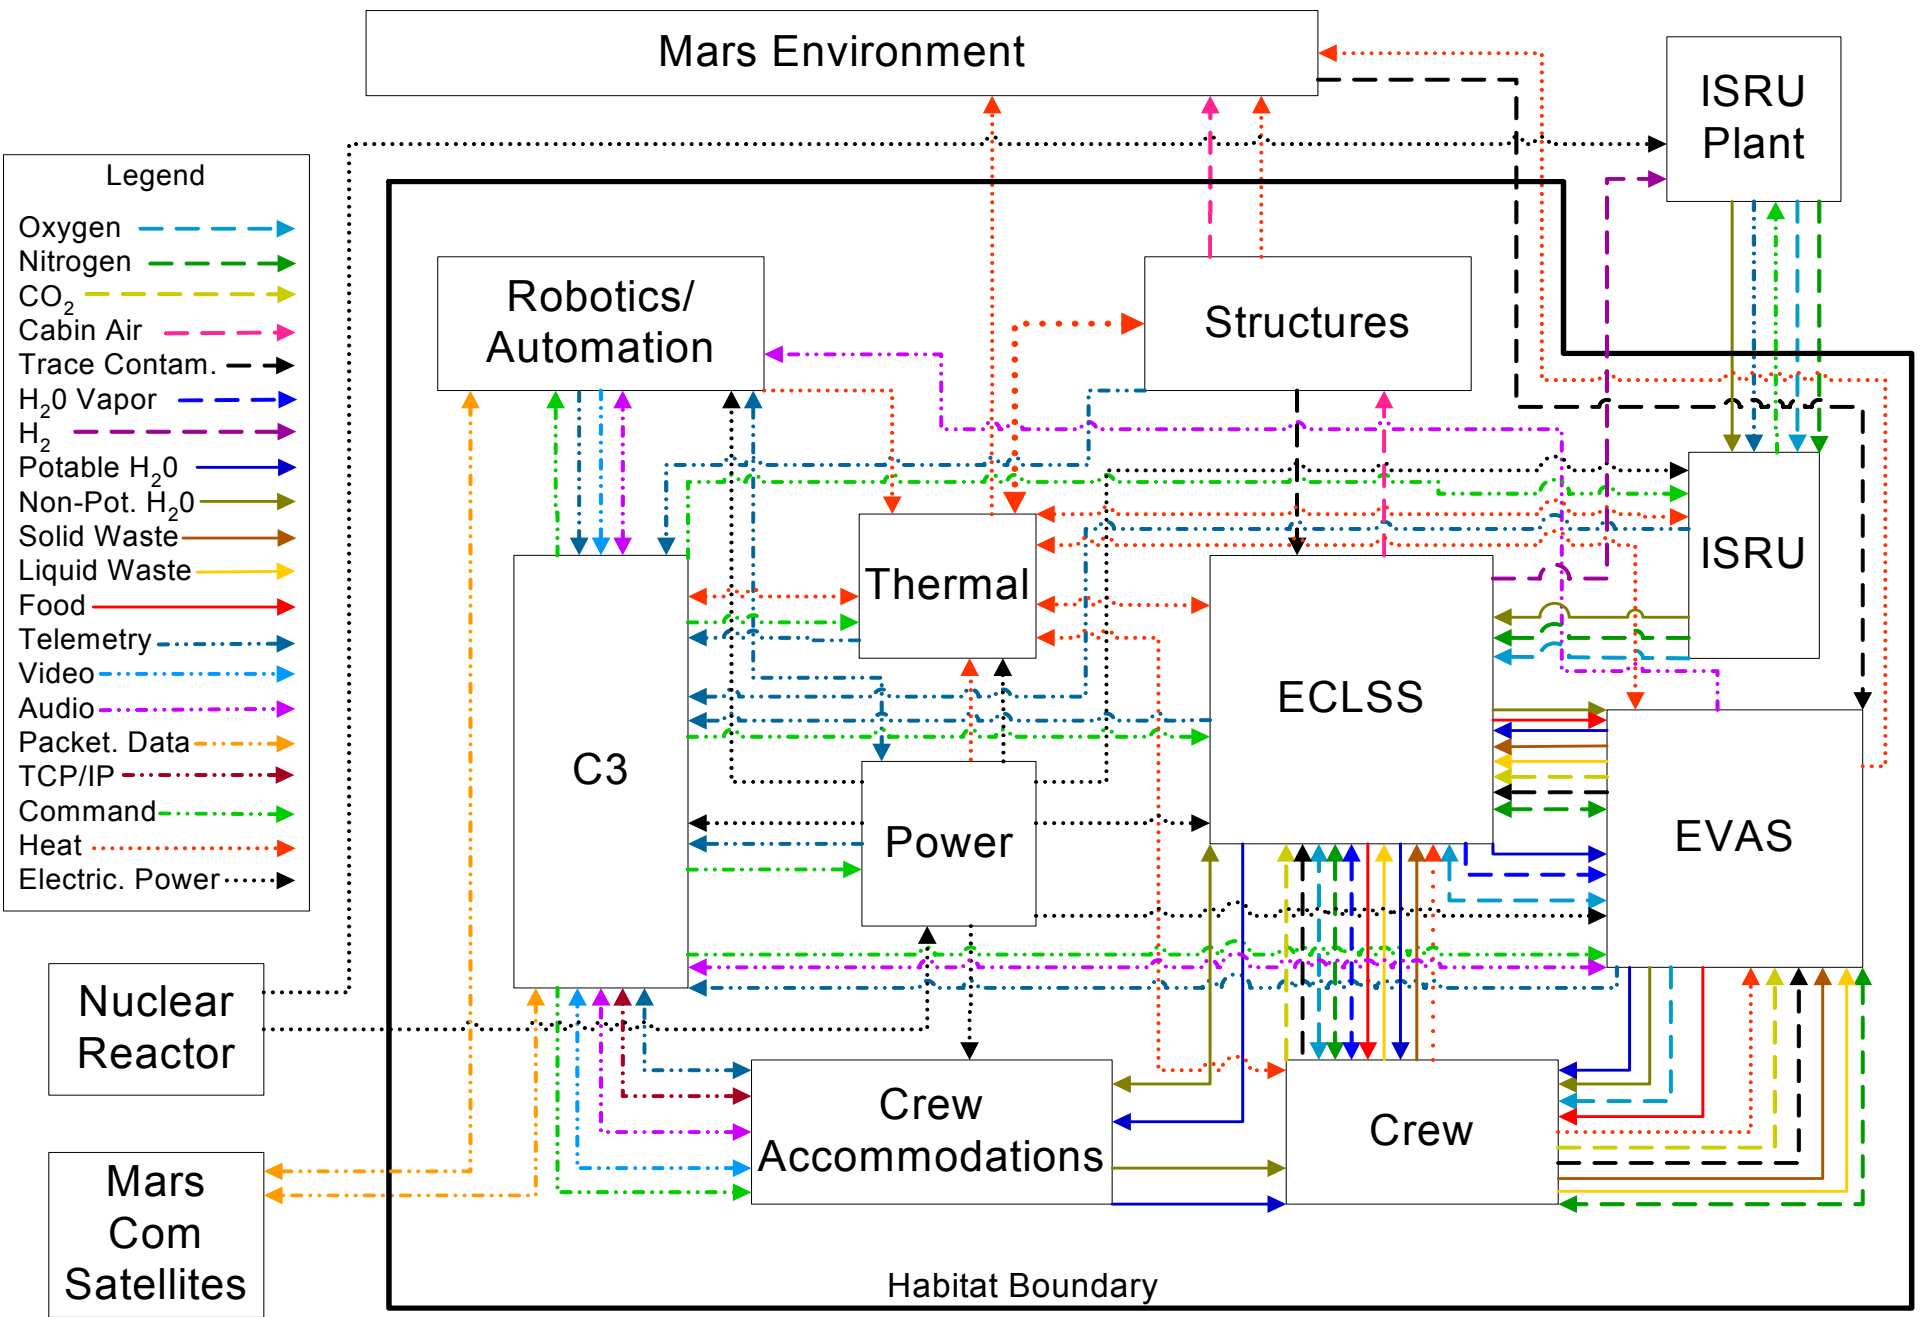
Mars Environment

ISRU Plant

Legend
Oxygen
Nitrogen
$CO_2$
Cabin Air
Trace Contam.
$H_20$ Vapor
$H_2$
Potable $H_20$
Non-Pot. $H_20$
Solid Waste
Liquid Waste
Food
Telemetry
Video
Audio
Packet. Data
TCP/IP
Command
Heat
Electric. Power

Robotics/ Automation

Structures

Thermal

ISRU

C3

ECLSS

Power

EVAS

Nuclear Reactor

Crew Accommodations

Crew

Mars Com Satellites

Habitat Boundary